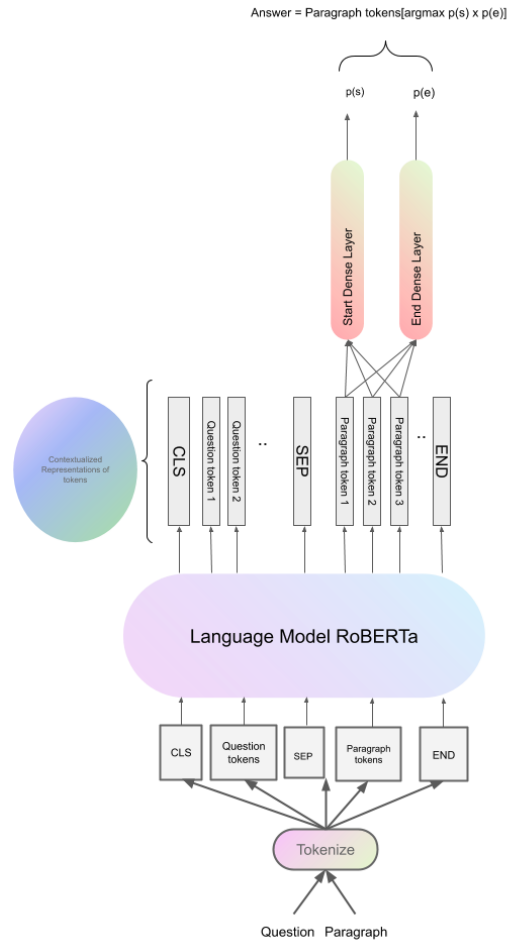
Answer = Paragraph tokens[argmax p(s) x p(e)]

p(s)

p(e)

Start Dense Layer

End Dense Layer

Contextualized Representations of tokens

CLS

Question token 1

Question token 2

..

SEP

Paragraph token 1

Paragraph token 2

Paragraph token 3

..

END

Language Model RoBERTa

CLS

Question tokens

SEP

Paragraph tokens

END

Tokenize

Question Paragraph